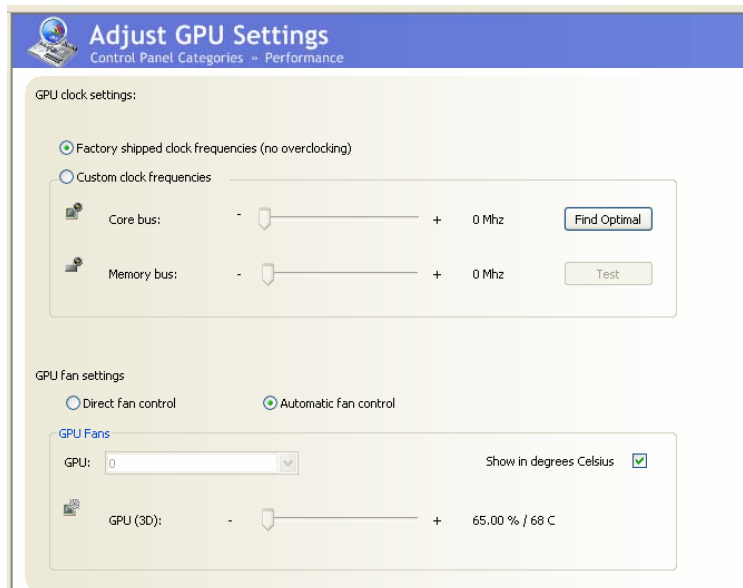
Adjust GPU Settings
Control Panel Categories » Performance

GPU clock settings:

Factory shipped clock frequencies (no overclocking)

Custom clock frequencies

Core bus: - + 0 Mhz Find Optimal

Memory bus: - + 0 Mhz Test

GPU fan settings

Direct fan control

Automatic fan control

GPU Fans

GPU: 0

Show in degrees Celsius

GPU (3D): - + 65.00 % / 68 C